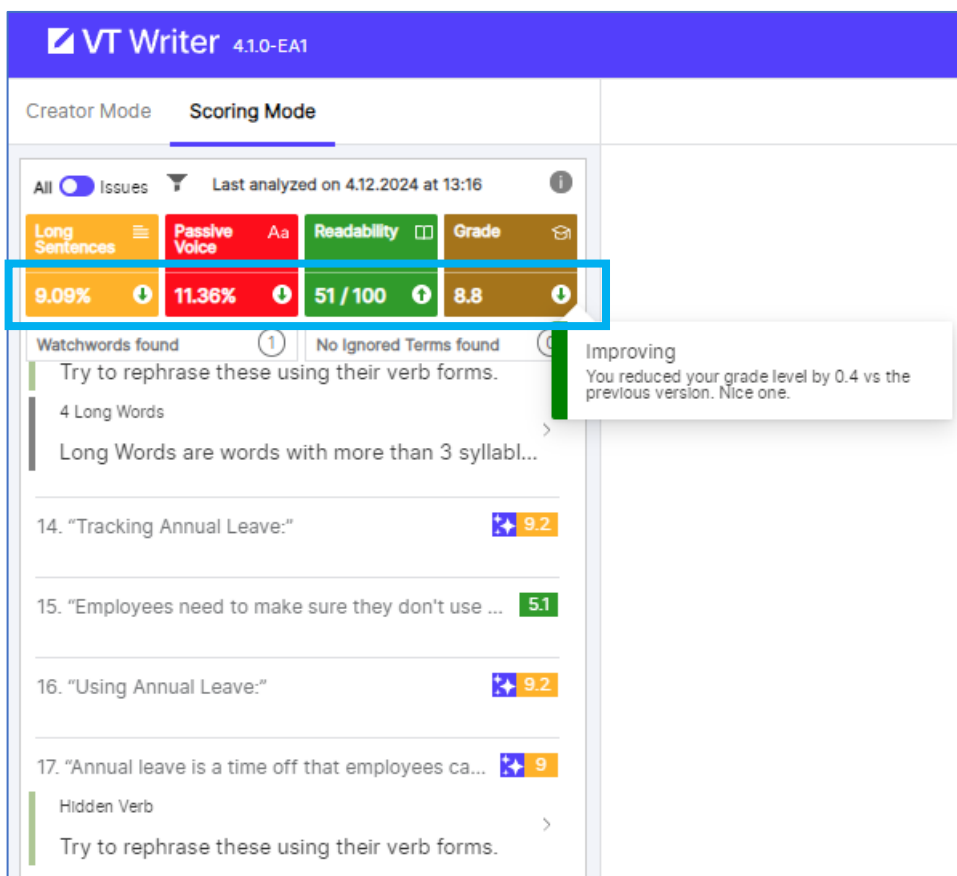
VT Writer 4.1.0-EA1

Creator Mode Scoring Mode

All Issues Last analyzed on 4.12.2024 at 13:16

Long Sentences 9.09%

Passive Voice Aa 11.36%

Readability 51 / 100

Grade 8.8

Watchwords found 1

No Ignored Terms found

Improving
You reduced your grade level by 0.4 vs the previous version. Nice one.

Try to rephrase these using their verb forms.

4 Long Words
Long Words are words with more than 3 syllabl...

14. “Tracking Annual Leave:” 9.2

15. “Employees need to make sure they don't use ... 5.1

16. “Using Annual Leave:” 9.2

17. “Annual leave is a time off that employees ca... 9

Hidden Verb
Try to rephrase these using their verb forms.